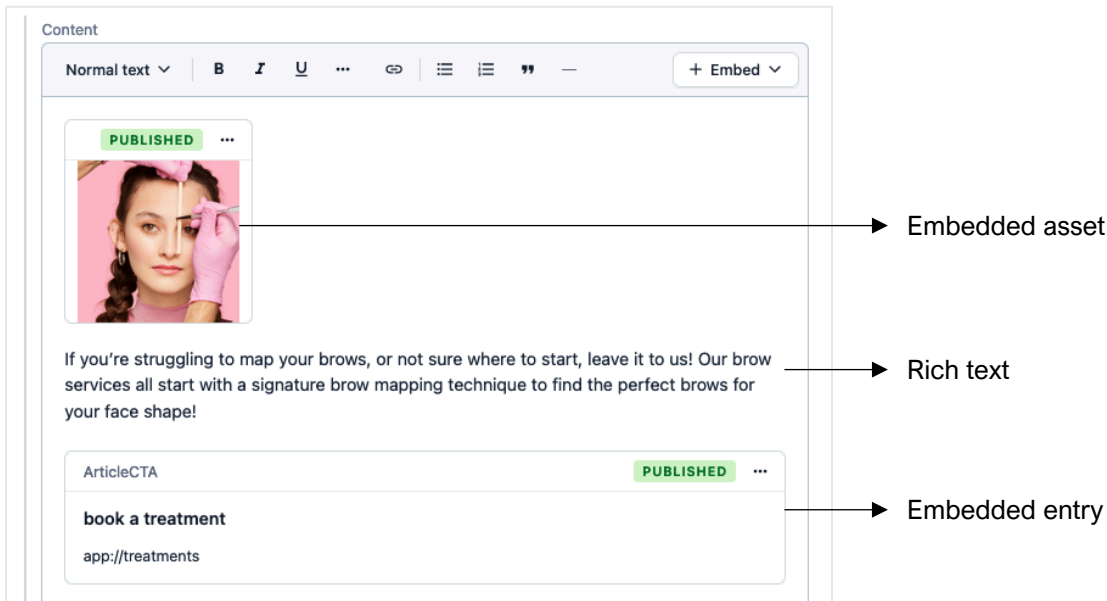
Content

Normal text B I U ··· — + Embed

PUBLISHED ···

Embedded asset

If you're struggling to map your brows, or not sure where to start, leave it to us! Our brow services all start with a signature brow mapping technique to find the perfect brows for your face shape!

Rich text

ArticleCTA PUBLISHED ···

book a treatment

app://treatments

Embedded entry